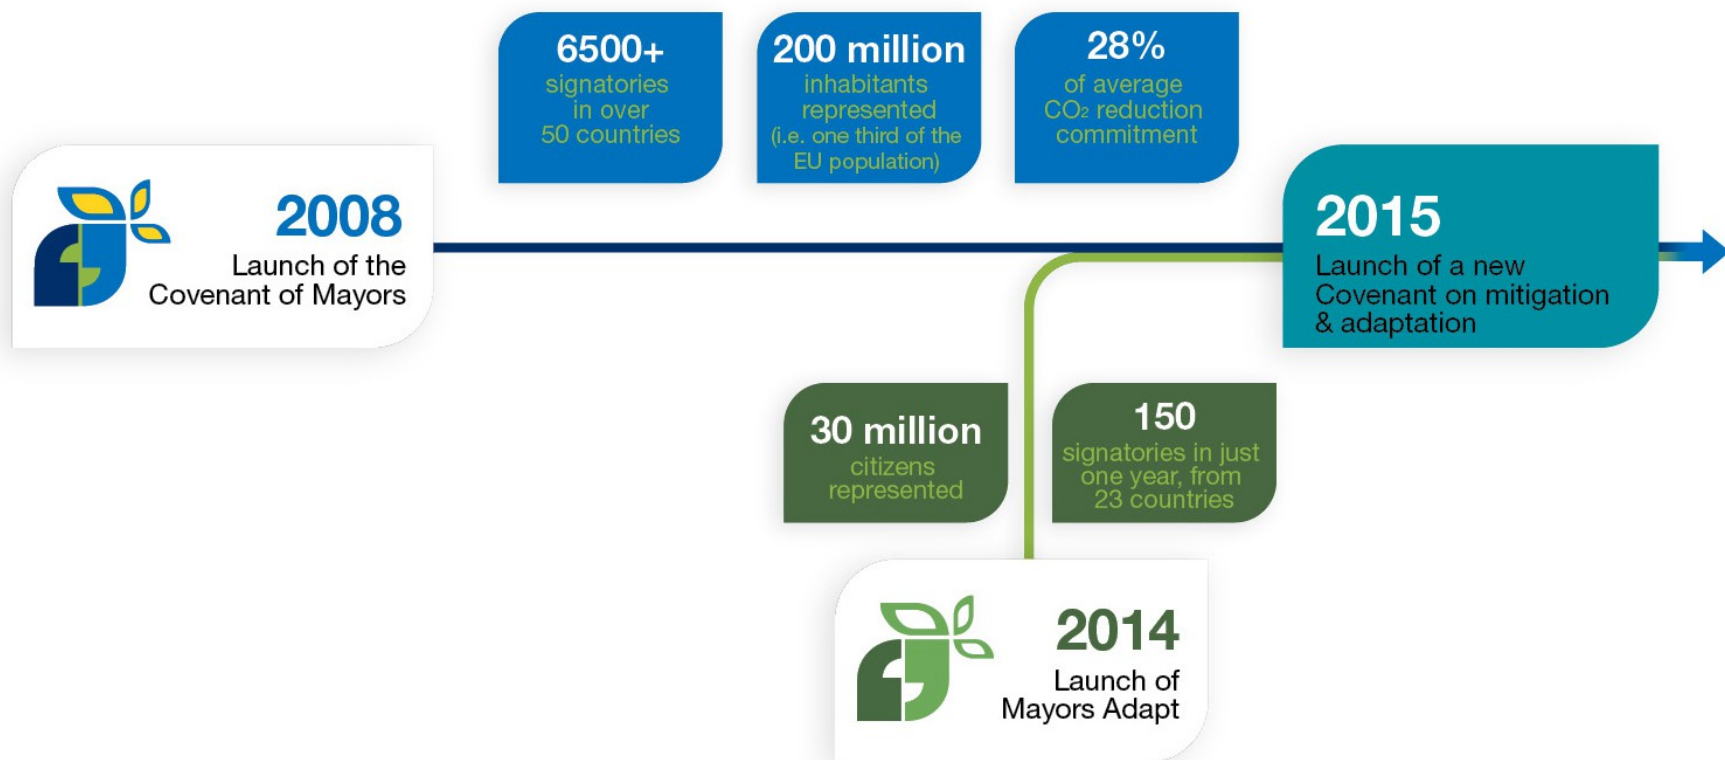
6500+
signatories in over 50 countries

200 million
inhabitants represented (i.e. one third of the EU population)

28%
of average $CO_2$ reduction commitment

2008
Launch of the Covenant of Mayors

2015
Launch of a new Covenant on mitigation & adaptation

30 million
citizens represented

150
signatories in just one year, from 23 countries

2014
Launch of Mayors Adapt